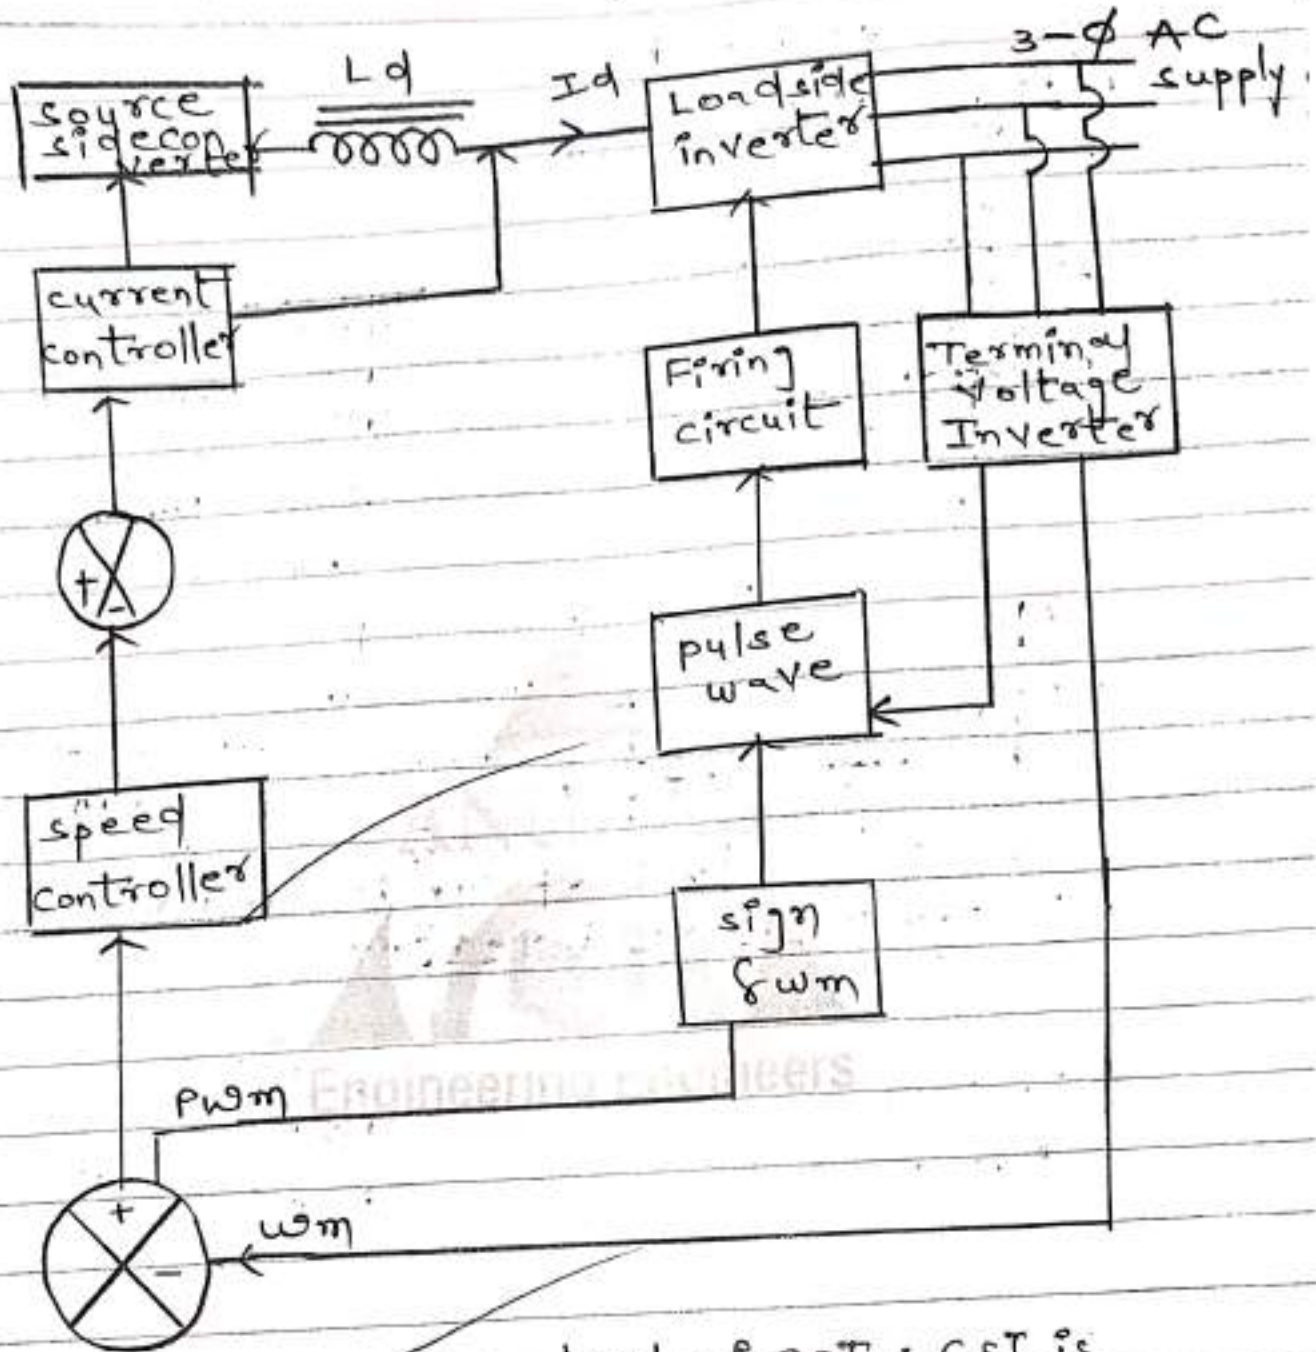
source side converter

Ld

Id

Load side inverter

3-$\phi$ AC supply

current controller

Firing circuit

Terminal Voltage Inverter

+ -

pulse wave

speed controller

sign & ωm

Engineering Developers

Pωm

+ -

ωm